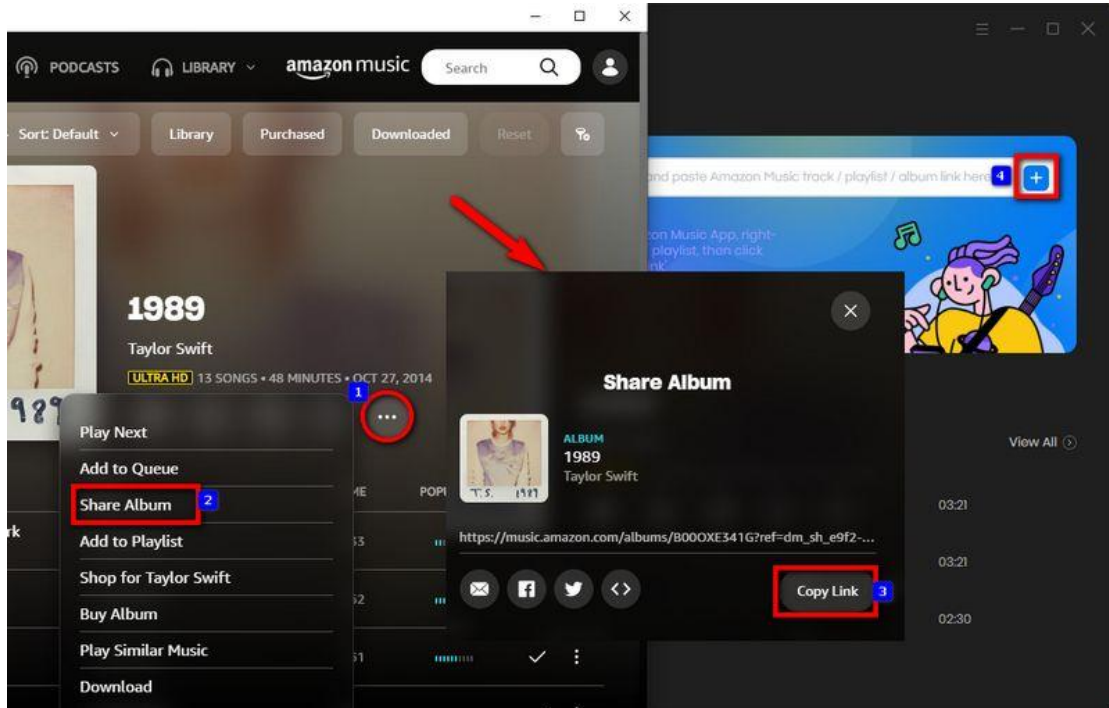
PODCASTS LIBRARY amazon music Search

Sort: Default Library Purchased Downloaded Reset

1989

Taylor Swift

ULTRA HD 13 SONGS • 48 MINUTES • OCT 27, 2014

1

Play Next
Add to Queue
Share Album 2
Add to Playlist
Shop for Taylor Swift
Buy Album
Play Similar Music
Download

ME POP

rk

53
52
51

nd paste Amazon Music track / playlist / album link here 4 +

on Music App, right-
playlist, then click
nk

Share Album

ALBUM
1989
Taylor Swift

T.S. 1989

https://music.amazon.com/albums/B00OXE341G?ref=dm_sh_e9f2-...

Copy Link 3

View All

03:21
03:21
02:30